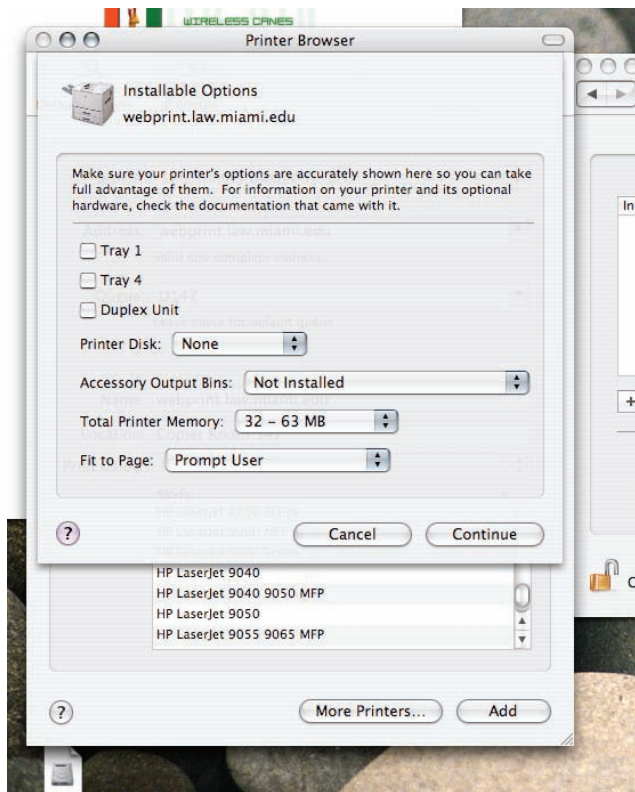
WIRELESS CANES

Printer Browser

Installable Options
webprint.law.miami.edu

Make sure your printer's options are accurately shown here so you can take full advantage of them. For information on your printer and its optional hardware, check the documentation that came with it.

Tray 1

Tray 4

Duplex Unit

Printer Disk: None

Accessory Output Bins: Not Installed

Total Printer Memory: 32 – 63 MB

Fit to Page: Prompt User

?

Cancel

Continue

HP LaserJet 9040
HP LaserJet 9040 9050 MFP
HP LaserJet 9050
HP LaserJet 9055 9065 MFP

?

More Printers...

Add

In